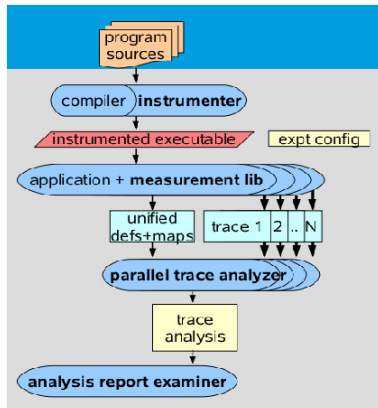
program sources

compiler **instrumenter**

instrumented executable

expt config

application + **measurement lib**

unified defs+maps

trace 1 2 .. N

**parallel trace analyzer**

trace analysis

**analysis report examiner**